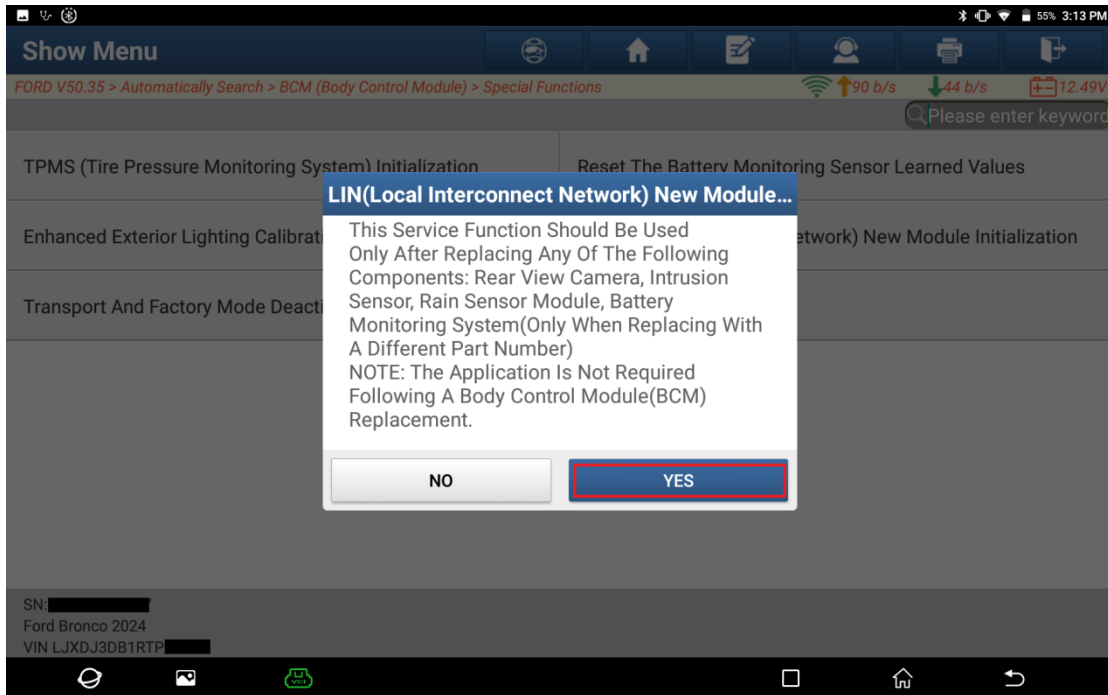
55% 3:13 PM

Show Menu

FORD V50.35 > Automatically Search > BCM (Body Control Module) > Special Functions

90 b/s 44 b/s 12.49V

Please enter keyword

TPMS (Tire Pressure Monitoring System) Initialization

Reset The Battery Monitoring Sensor Learned Values

Enhanced Exterior Lighting Calibrati

etwork) New Module Initialization

Transport And Factory Mode Deacti

LIN(Local Interconnect Network) New Module...

This Service Function Should Be Used Only After Replacing Any Of The Following Components: Rear View Camera, Intrusion Sensor, Rain Sensor Module, Battery Monitoring System(Only When Replacing With A Different Part Number)
NOTE: The Application Is Not Required Following A Body Control Module(BCM) Replacement.

NO

YES

SN:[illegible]
Ford Bronco 2024
VIN LJXDJ3DB1RTP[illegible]

VCI